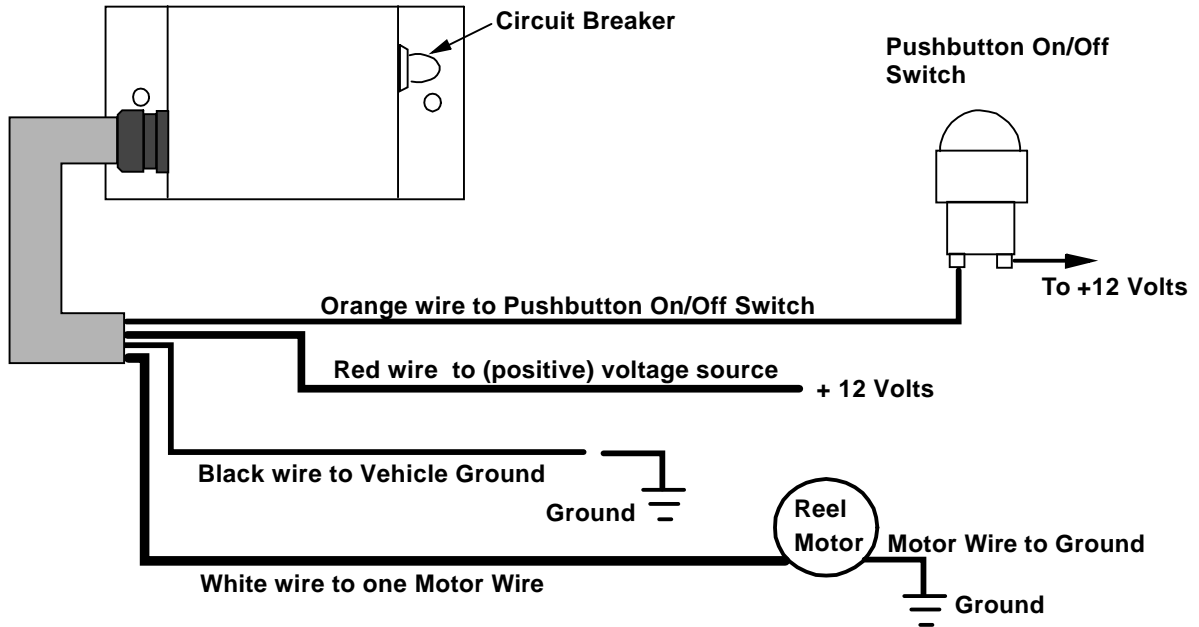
Circuit Breaker

Pushbutton On/Off Switch

To +12 Volts

Orange wire to Pushbutton On/Off Switch

Red wire  to (positive) voltage source

+ 12 Volts

Black wire to Vehicle Ground

Ground

Reel Motor

Motor Wire to Ground

White wire to one Motor Wire

Ground